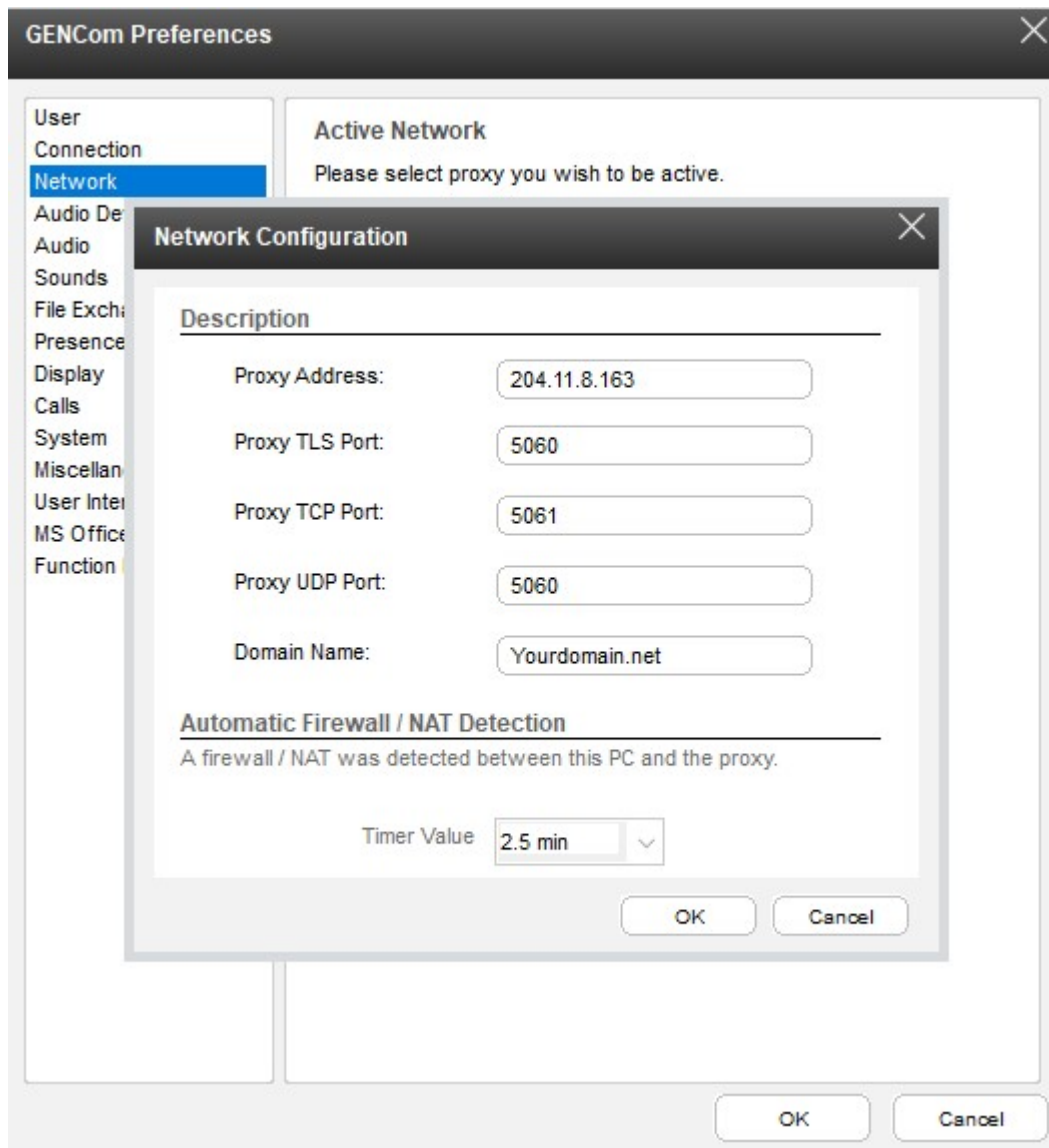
GENCom Preferences

User
Connection
Network
Audio De
Audio
Sounds
File Excha
Presence
Display
Calls
System
Miscellan
User Inter
MS Office
Function

Active Network
Please select proxy you wish to be active.

Network Configuration

Description

Proxy Address: 204.11.8.163

Proxy TLS Port: 5060

Proxy TCP Port: 5061

Proxy UDP Port: 5060

Domain Name: Yourdomain.net

Automatic Firewall / NAT Detection
A firewall / NAT was detected between this PC and the proxy.

Timer Value 2.5 min

OK Cancel

OK Cancel